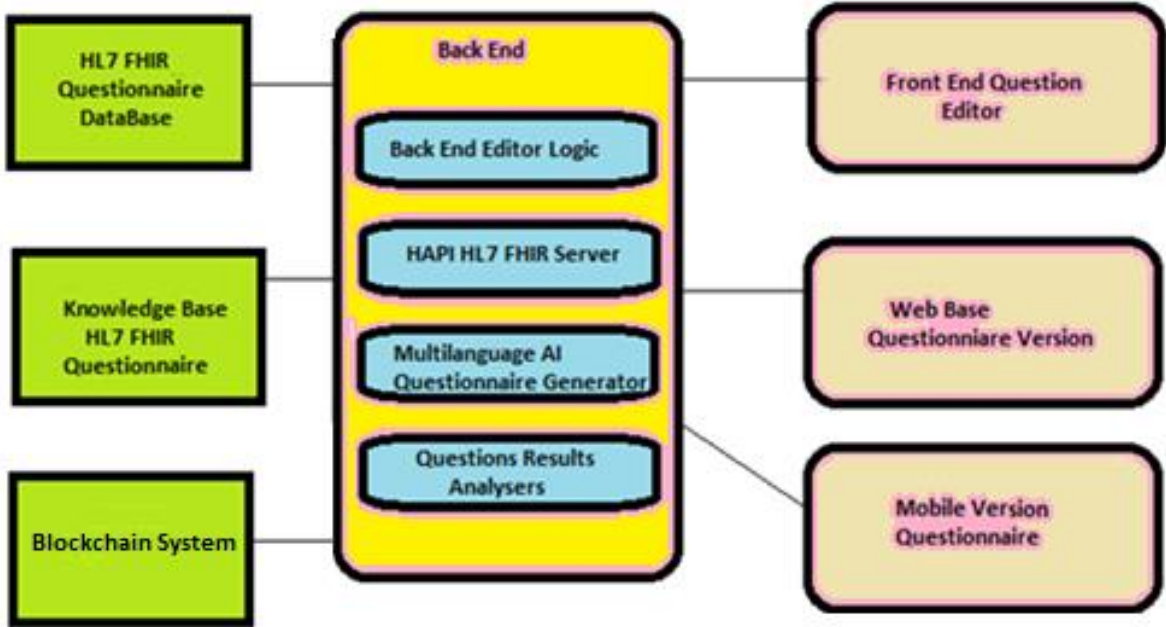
HL7 FHIR Questionnaire DataBase

Knowledge Base HL7 FHIR Questionnaire

Blockchain System

Back End

Back End Editor Logic

HAPI HL7 FHIR Server

Multilanguage AI Questionnaire Generator

Questions Results Analysers

Front End Question Editor

Web Base Questionniare Version

Mobile Version Questionnaire